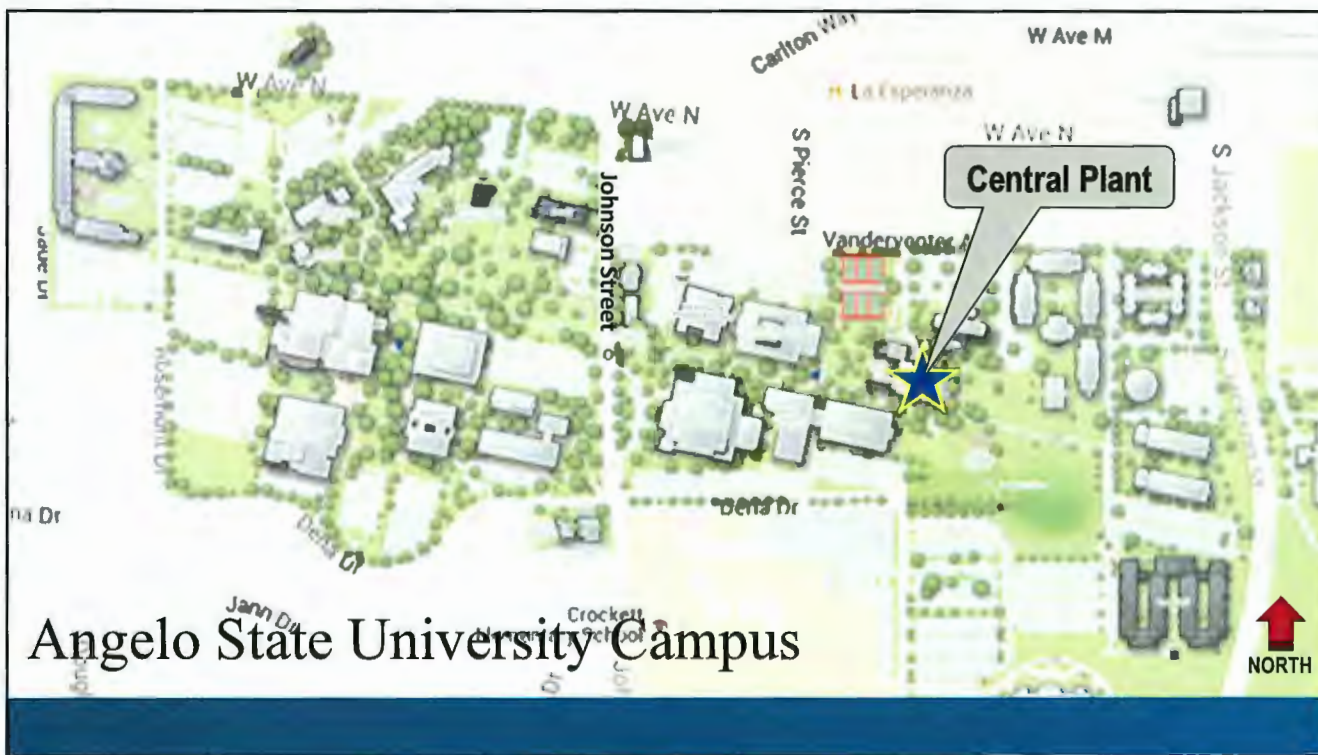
Carlton Way

W Ave M

La Esperanza

W Ave N

W Ave N

W Ave N

S Pierce St

Central Plant

S Jackson St

Jade Dr

Johnson Street

Vanderventer Ave

Rosemont Dr

na Dr

Delta Dr

Delta Dr

Jann Dr

Crockett

Angelo State University Campus

NORTH